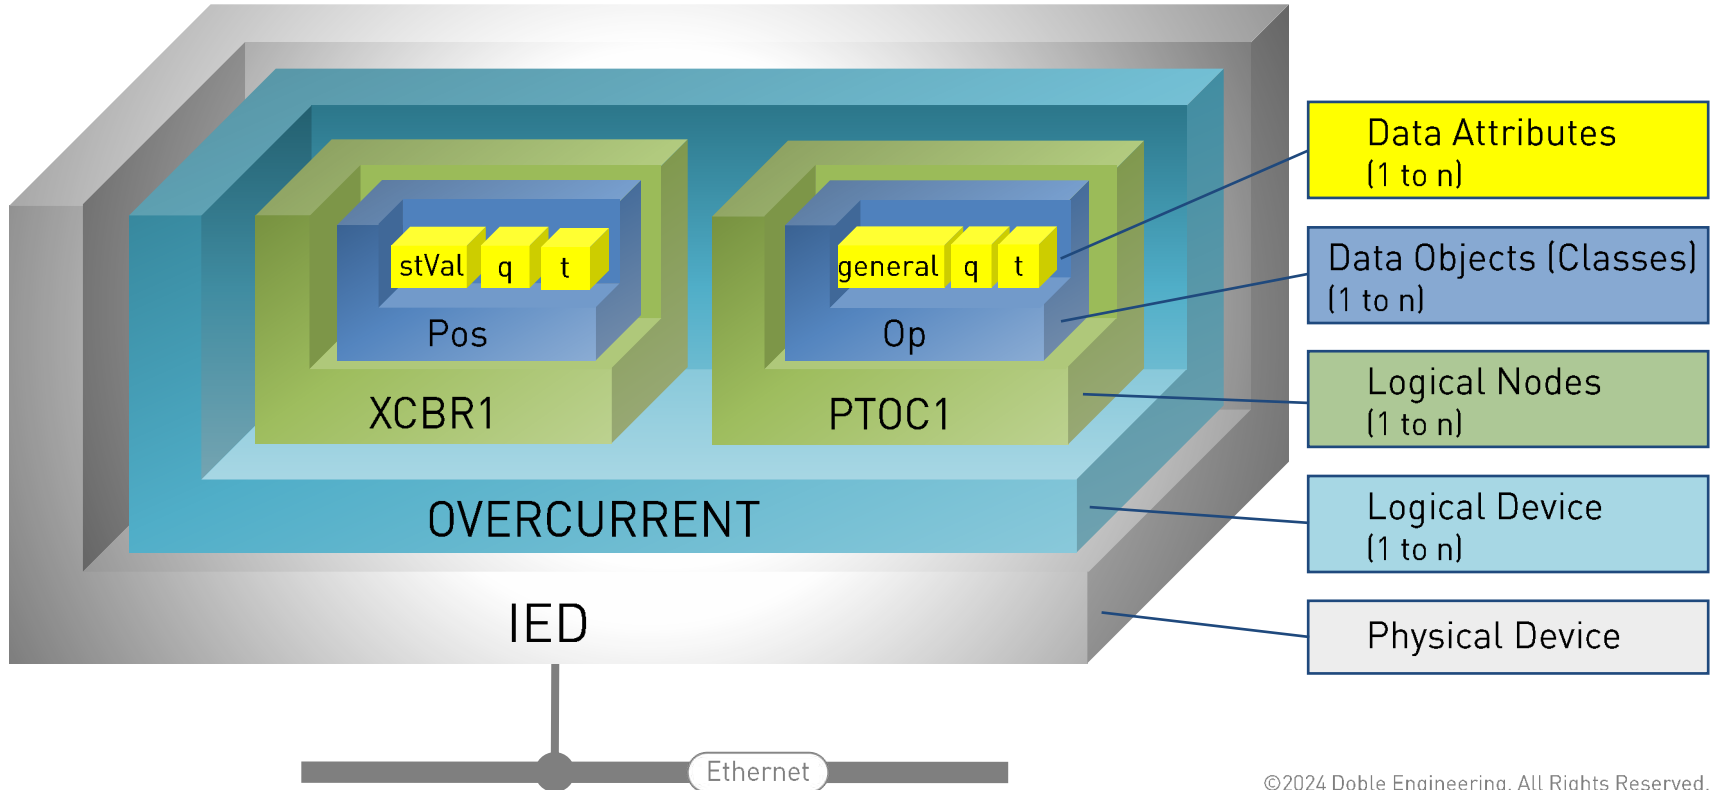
stVal q t

Pos

XCBR1

general q t

Op

PTOC1

OVERCURRENT

IED

Data Attributes
(1 to n)

Data Objects (Classes)
(1 to n)

Logical Nodes
(1 to n)

Logical Device
(1 to n)

Physical Device

Ethernet

©2024 Doble Engineering. All Rights Reserved.